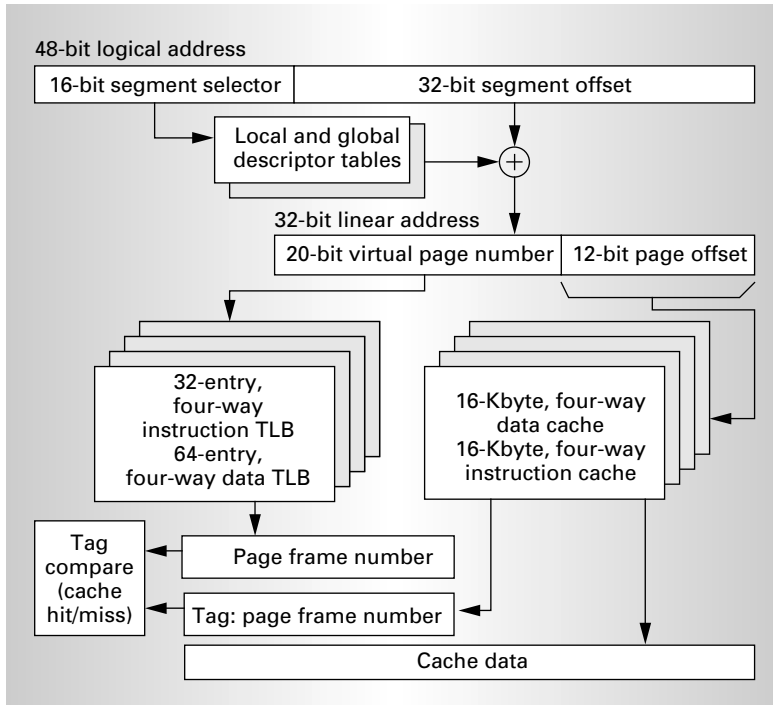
48-bit logical address

16-bit segment selector

32-bit segment offset

Local and global descriptor tables

$+$

32-bit linear address

20-bit virtual page number

12-bit page offset

32-entry, four-way instruction TLB 64-entry, four-way data TLB

16-Kbyte, four-way data cache 16-Kbyte, four-way instruction cache

Tag compare (cache hit/miss)

Page frame number

Tag: page frame number

Cache data